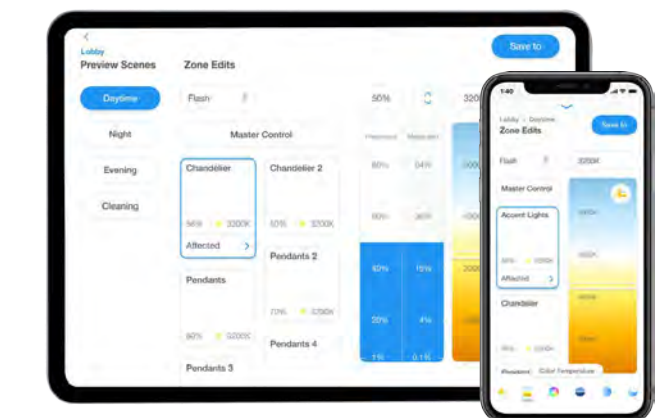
<
Lobby
Preview Scenes

Zone Edits

Save to

Daytime
Night
Evening
Cleaning

Flash
50%
320

Master Control

Chandelier
56% 3200K
Affected >

Chandelier 2
50% 3200K

Pendants 2

Pendants
60% 3200K

Pendants 3

70% 3200K

Pendants 4

80%
60%
60%
20%
1%

04%
30%
15%
4%
0.1%

1:40
Lobby > Daytime
Zone Edits
Save to

Flash
3200K

Master Control

Accent Lights
56% 3200K
Affected >

Chandelier

Color Temperature